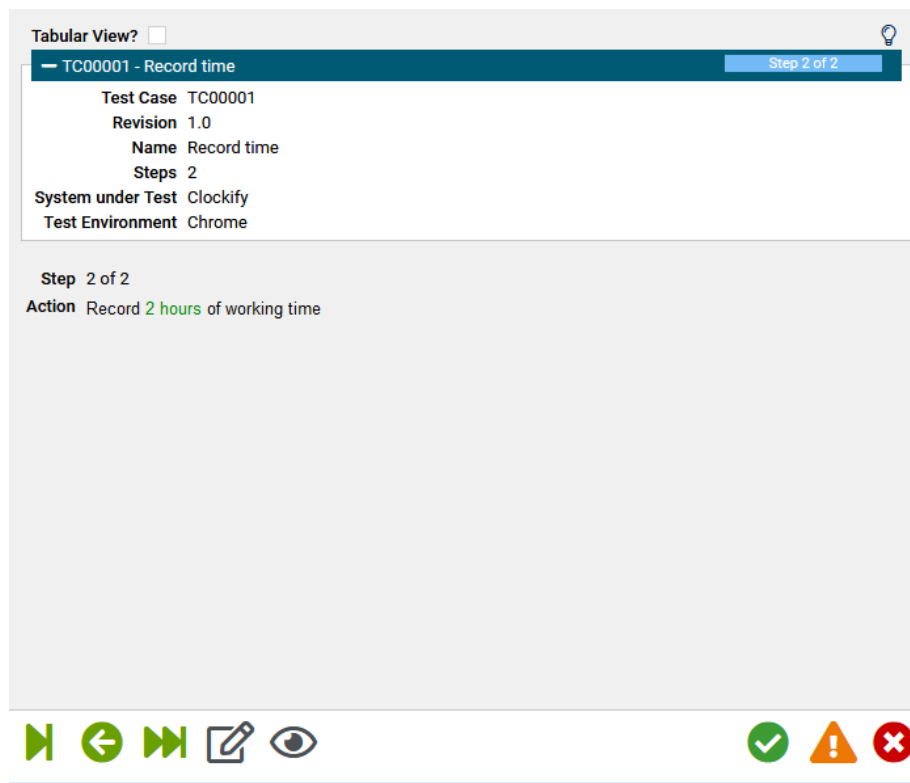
Tabular View?

— TC00001 - Record time

Step 2 of 2

Test Case TC00001
Revision 1.0
Name Record time
Steps 2
System under Test Clockify
Test Environment Chrome

Step 2 of 2
Action Record 2 hours of working time